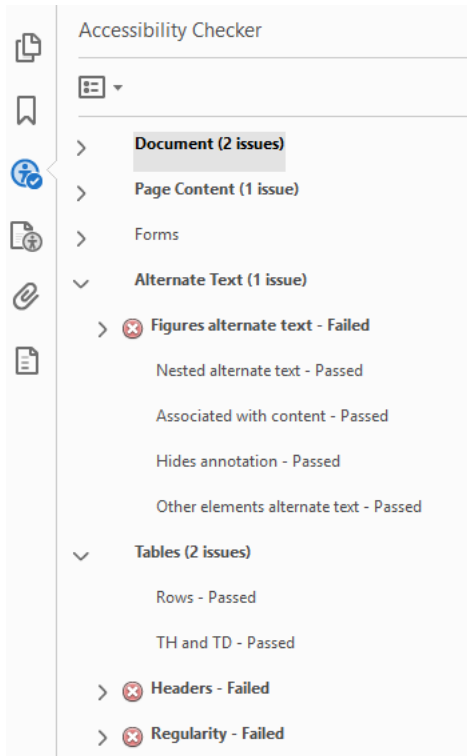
Accessibility Checker

Document (2 issues)

Page Content (1 issue)

Forms

Alternate Text (1 issue)

Figures alternate text - Failed

Nested alternate text - Passed

Associated with content - Passed

Hides annotation - Passed

Other elements alternate text - Passed

Tables (2 issues)

Rows - Passed

TH and TD - Passed

Headers - Failed

Regularity - Failed